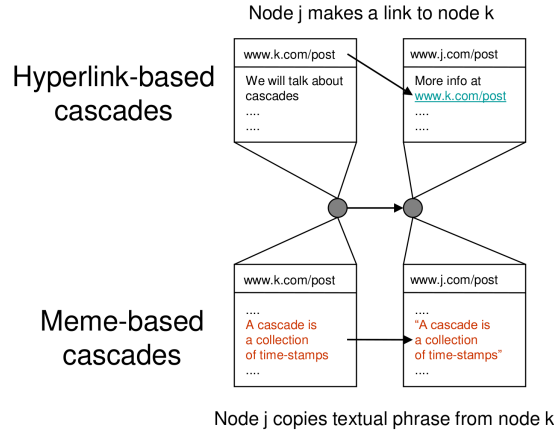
Node j makes a link to node k

Hyperlink-based cascades

www.k.com/post

We will talk about cascades
....
....

www.j.com/post

More info at www.k.com/post
....
....

Meme-based cascades

www.k.com/post

....
A cascade is a collection of time-stamps
....

www.j.com/post

....
"A cascade is a collection of time-stamps"
....

Node j copies textual phrase from node k